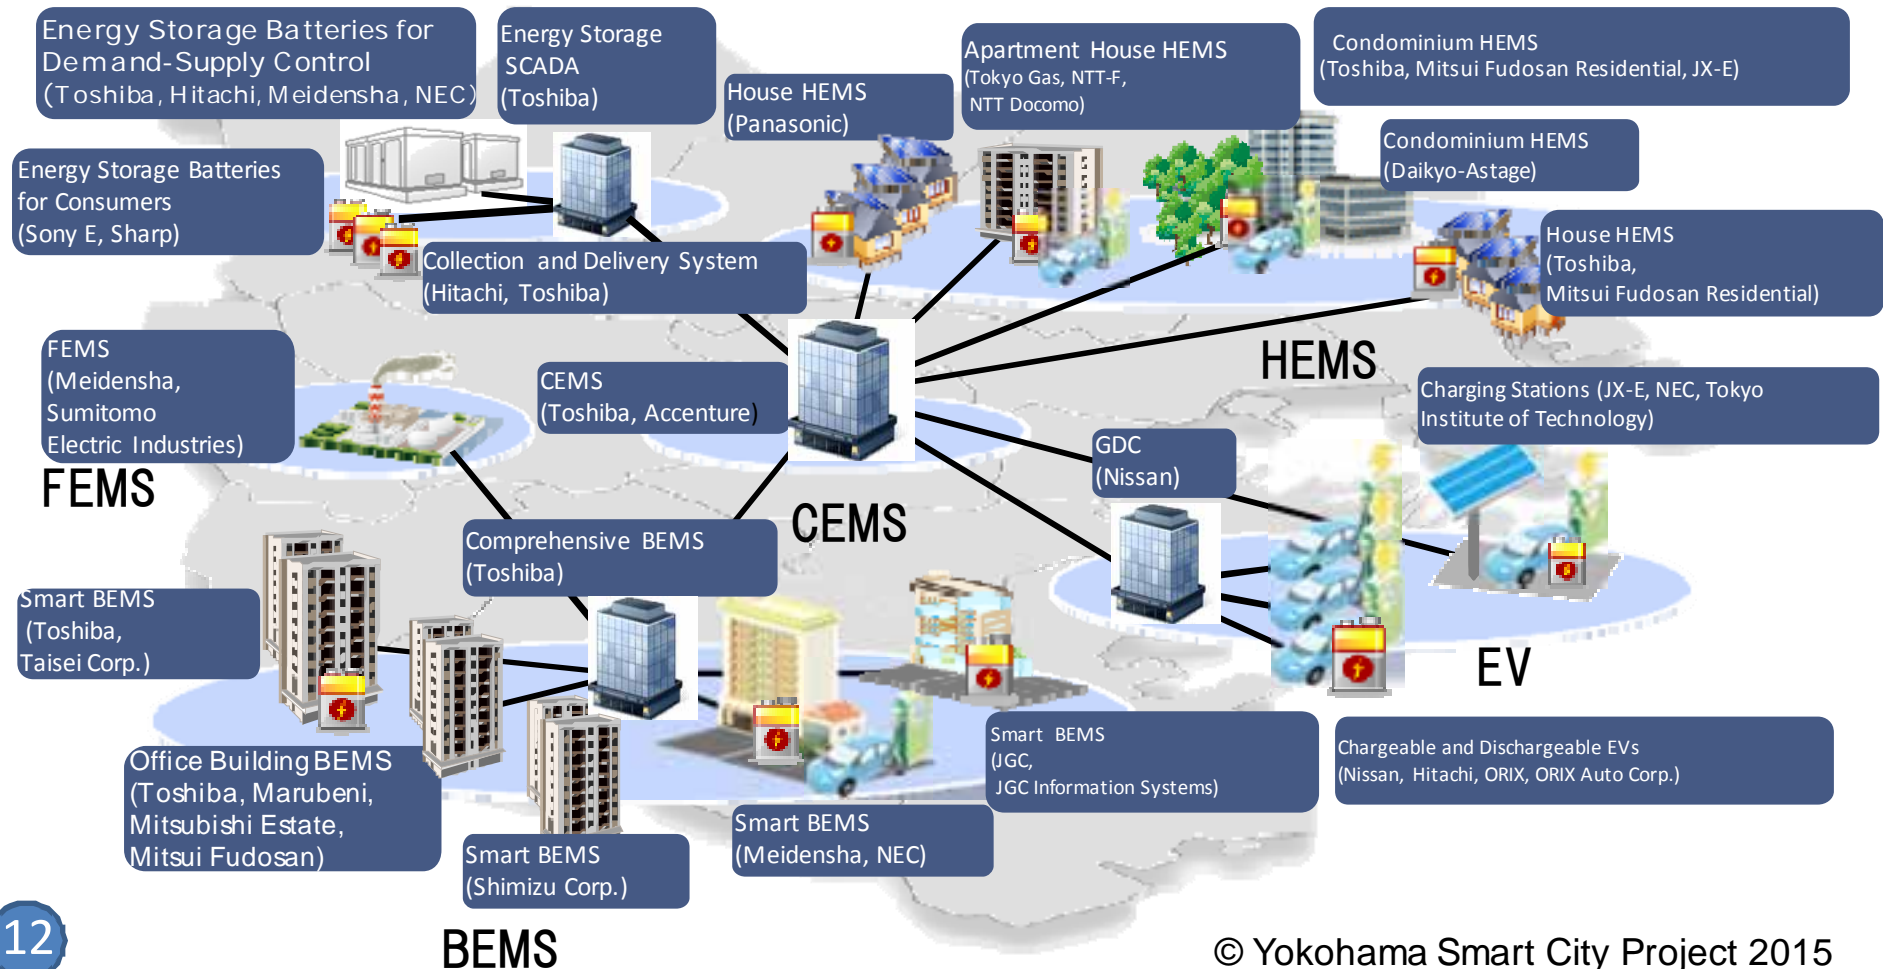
Energy Storage Batteries for Demand-Supply Control (Toshiba, Hitachi, Meidensha, NEC)

Energy Storage SCADA (Toshiba)

House HEMS (Panasonic)

Apartment House HEMS (Tokyo Gas, NTT-F, NTT Docomo)

Condominium HEMS (Toshiba, Mitsui Fudosan Residential, JX-E)

Condominium HEMS (Daikyo-Astage)

Energy Storage Batteries for Consumers (Sony E, Sharp)

Collection and Delivery System (Hitachi, Toshiba)

House HEMS (Toshiba, Mitsui Fudosan Residential)

FEMS (Meidensha, Sumitomo Electric Industries)

CEMS (Toshiba, Accenture)

HEMS

Charging Stations (JX-E, NEC, Tokyo Institute of Technology)

FEMS

GDC (Nissan)

CEMS

Comprehensive BEMS (Toshiba)

Smart BEMS (Toshiba, Taisei Corp.)

EV

Smart BEMS (JGC, JGC Information Systems)

Chargeable and Dischargeable EVs (Nissan, Hitachi, ORIX, ORIX Auto Corp.)

Office Building BEMS (Toshiba, Marubeni, Mitsubishi Estate, Mitsui Fudosan)

Smart BEMS (Meidensha, NEC)

Smart BEMS (Shimizu Corp.)

12

BEMS

© Yokohama Smart City Project 2015